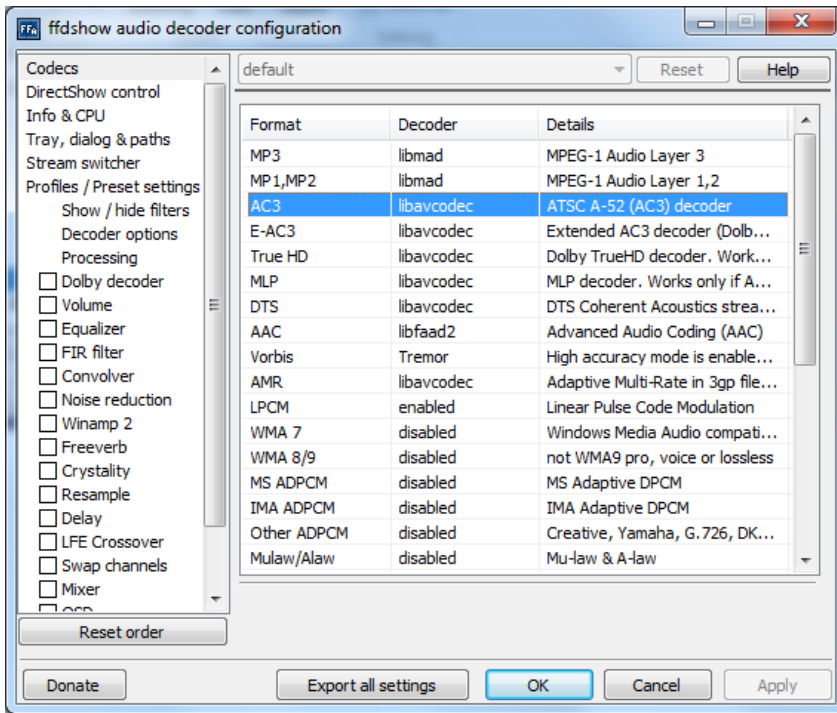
ffdshow audio decoder configuration

Codecs
DirectShow control
Info & CPU
Tray, dialog & paths
Stream switcher
Profiles / Preset settings
Show / hide filters
Decoder options
Processing
Dolby decoder
Volume
Equalizer
FIR filter
Convolver
Noise reduction
Winamp 2
Freeverb
Crystality
Resample
Delay
LFE Crossover
Swap channels
Mixer
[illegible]

Reset order

default
Reset
Help

| Format | Decoder | Details |
|---|---|---|
| MP3 | libmad | MPEG-1 Audio Layer 3 |
| MP1,MP2 | libmad | MPEG-1 Audio Layer 1,2 |
| AC3 | libavcodec | ATSC A-52 (AC3) decoder |
| E-AC3 | libavcodec | Extended AC3 decoder (Dolb... |
| True HD | libavcodec | Dolby TrueHD decoder. Work... |
| MLP | libavcodec | MLP decoder. Works only if A... |
| DTS | libavcodec | DTS Coherent Acoustics strea... |
| AAC | libfaad2 | Advanced Audio Coding (AAC) |
| Vorbis | Tremor | High accuracy mode is enable... |
| AMR | libavcodec | Adaptive Multi-Rate in 3gp file... |
| LPCM | enabled | Linear Pulse Code Modulation |
| WMA 7 | disabled | Windows Media Audio compati... |
| WMA 8/9 | disabled | not WMA9 pro, voice or lossless |
| MS ADPCM | disabled | MS Adaptive DPCM |
| IMA ADPCM | disabled | IMA Adaptive DPCM |
| Other ADPCM | disabled | Creative, Yamaha, G.726, DK... |
| Mulaw/Alaw | disabled | Mu-law & A-law |

Donate
Export all settings
OK
Cancel
Apply